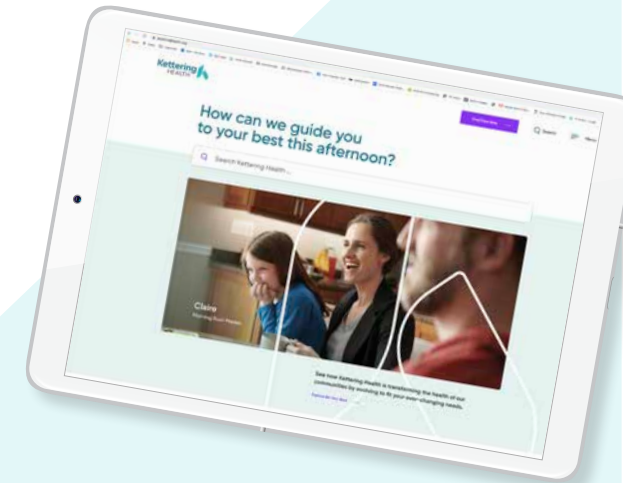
Kettering HEALTH

How can we guide you to your best this afternoon?

Search Kettering Health...

Q Search

Menu

Claire

See how Kettering Health is transforming the health of our communities by evolving to fit your ever-changing needs.